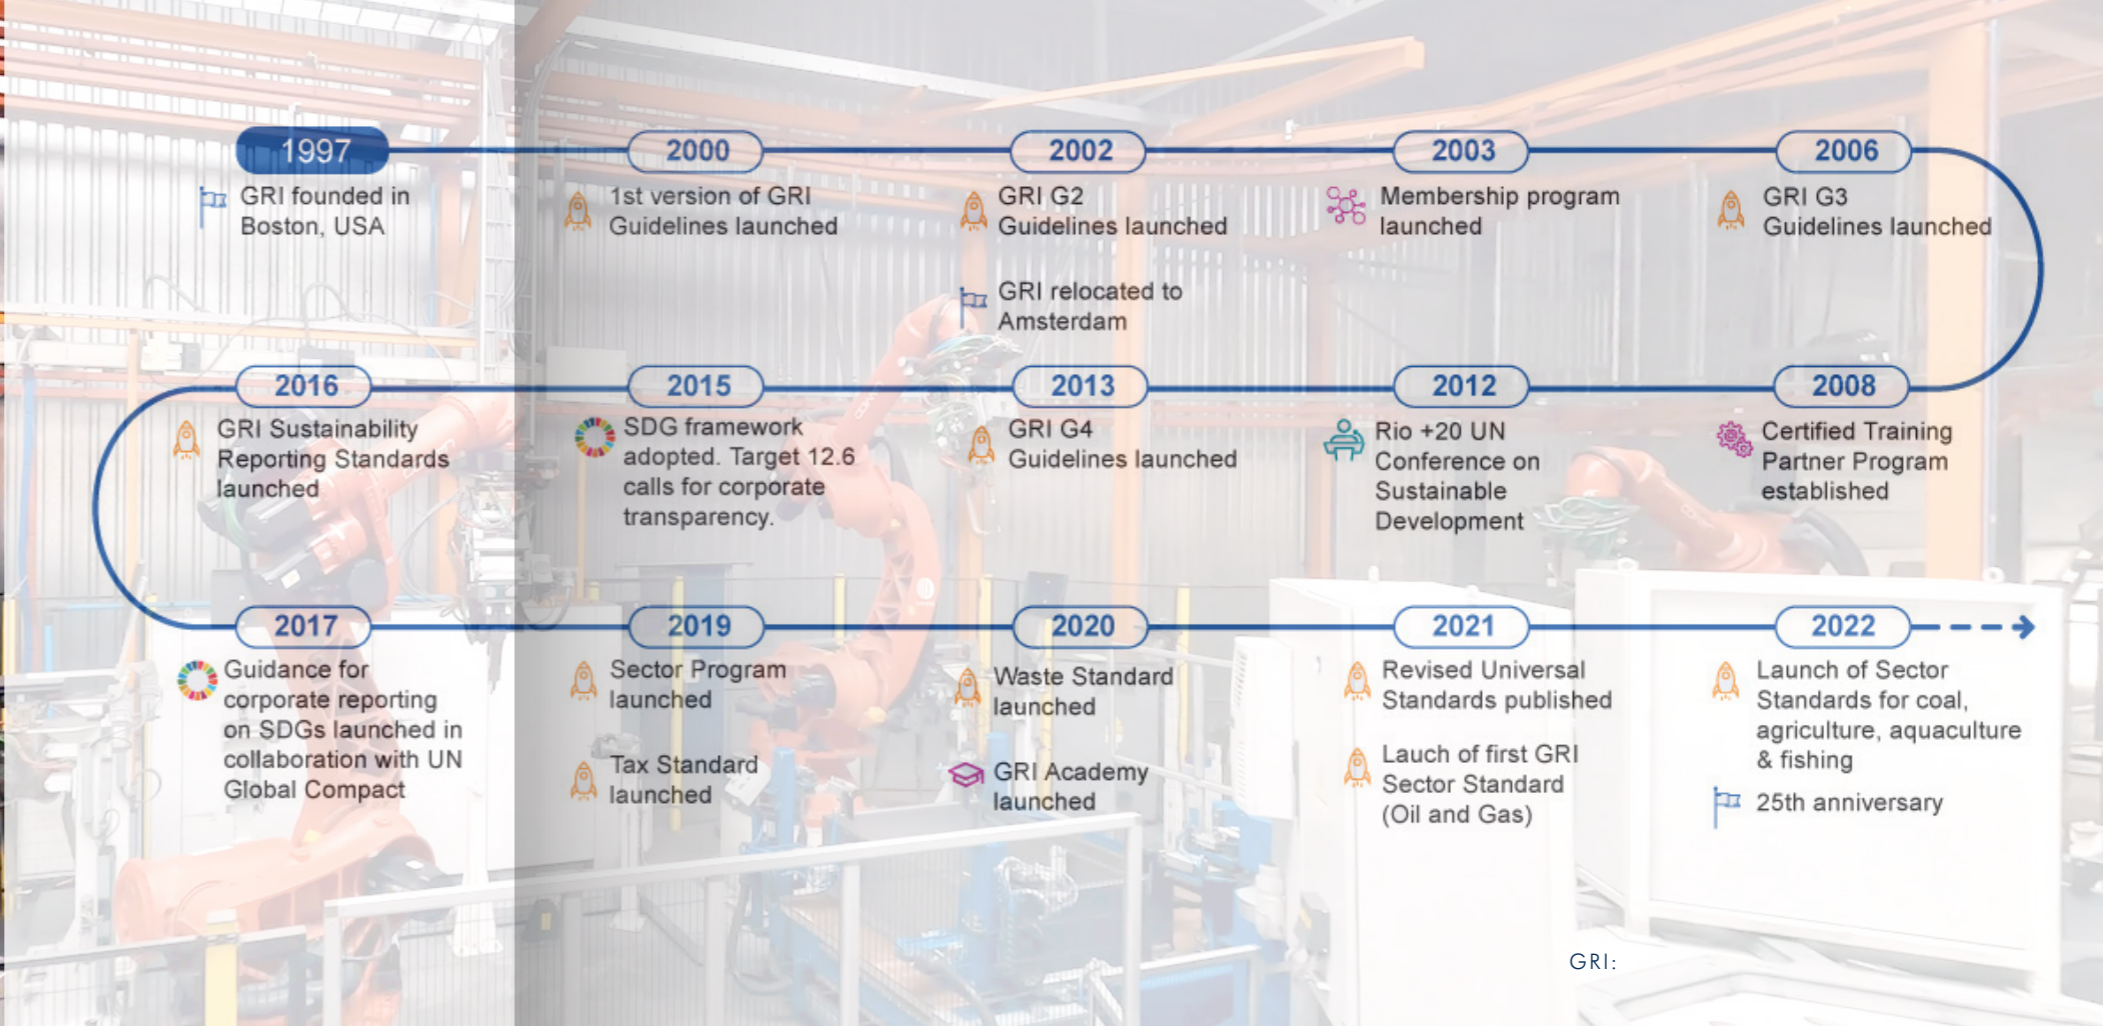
1997
GRI founded in Boston, USA

2000
1st version of GRI Guidelines launched

2002
GRI G2 Guidelines launched

GRI relocated to Amsterdam

2003
Membership program launched

2006
GRI G3 Guidelines launched

2016
GRI Sustainability Reporting Standards launched

2015
SDG framework adopted. Target 12.6 calls for corporate transparency.

2013
GRI G4 Guidelines launched

2012
Rio +20 UN Conference on Sustainable Development

2008
Certified Training Partner Program established

2017
Guidance for corporate reporting on SDGs launched in collaboration with UN Global Compact

2019
Sector Program launched

Tax Standard launched

2020
Waste Standard launched

GRI Academy launched

2021
Revised Universal Standards published

Lauch of first GRI Sector Standard (Oil and Gas)

2022
Launch of Sector Standards for coal, agriculture, aquaculture & fishing

25th anniversary

GRI: